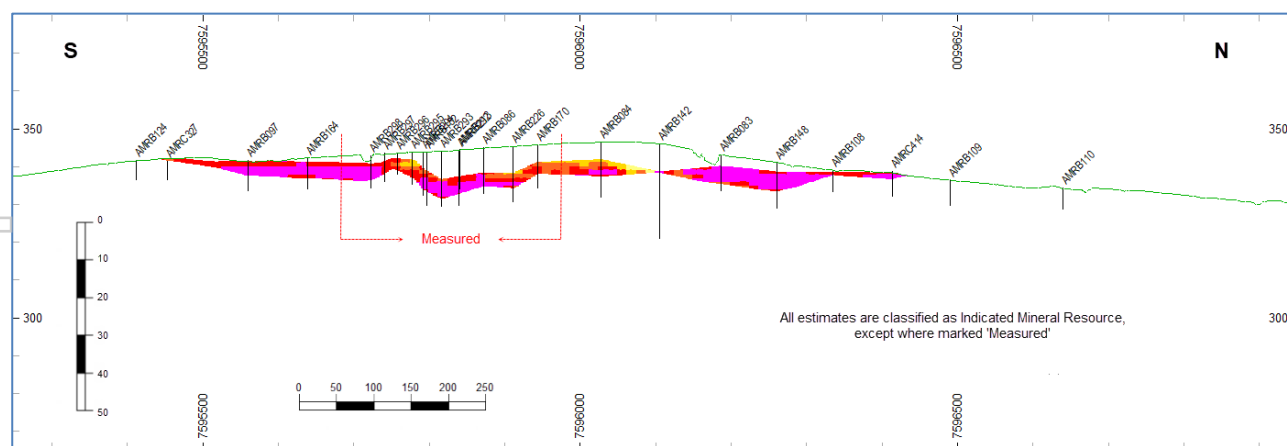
S

7595500

7596000

7596500

N

350

350

AMRB124 AMRC327 AMRB097 AMRB164 AMRB258 AMRB257 AMRB096 AMRB295 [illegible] AMRB293 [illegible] AMRB086 AMRB226 AMRB170 AMRB084 AMRB142 AMRB083 AMRB148 AMRB108 AMRC414 AMRB109 AMRB110

Measured

0
10
20
30
40
50

300

300

All estimates are classified as Indicated Mineral Resource, except where marked 'Measured'

0 50 100 150 200 250

7595500

7596000

7596500